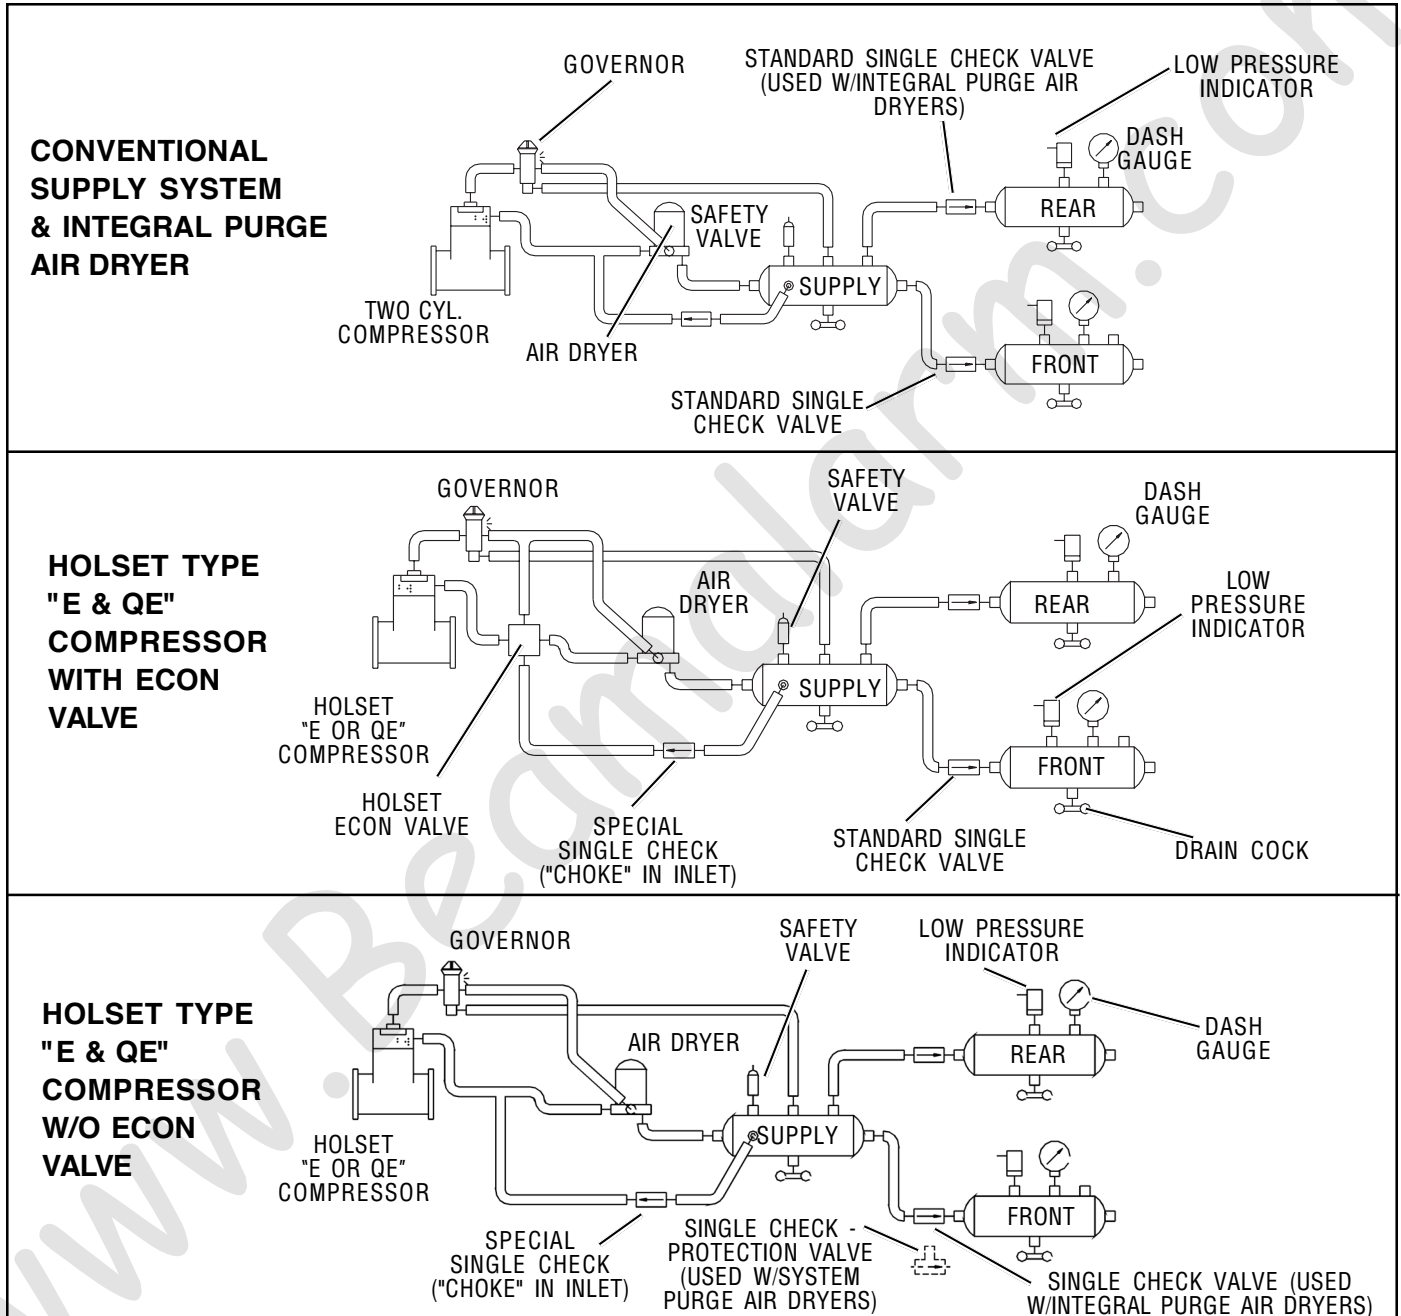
CONVENTIONAL SUPPLY SYSTEM & INTEGRAL PURGE AIR DRYER

GOVERNOR

STANDARD SINGLE CHECK VALVE (USED W/INTEGRAL PURGE AIR DRYERS)

LOW PRESSURE INDICATOR

DASH GAUGE

SAFETY VALVE

REAR

SUPPLY

TWO CYL. COMPRESSOR

AIR DRYER

FRONT

STANDARD SINGLE CHECK VALVE

HOLSET TYPE "E & QE" COMPRESSOR WITH ECON VALVE

GOVERNOR

SAFETY VALVE

DASH GAUGE

AIR DRYER

REAR

LOW PRESSURE INDICATOR

SUPPLY

HOLSET "E OR QE" COMPRESSOR

FRONT

HOLSET ECON VALVE

SPECIAL SINGLE CHECK ("CHOKE" IN INLET)

STANDARD SINGLE CHECK VALVE

DRAIN COCK

HOLSET TYPE "E & QE" COMPRESSOR W/O ECON VALVE

GOVERNOR

SAFETY VALVE

LOW PRESSURE INDICATOR

DASH GAUGE

AIR DRYER

REAR

HOLSET "E OR QE" COMPRESSOR

SUPPLY

FRONT

SPECIAL SINGLE CHECK ("CHOKE" IN INLET)

SINGLE CHECK - PROTECTION VALVE (USED W/SYSTEM PURGE AIR DRYERS)

SINGLE CHECK VALVE (USED W/INTEGRAL PURGE AIR DRYERS)

www.Bearalarm.com